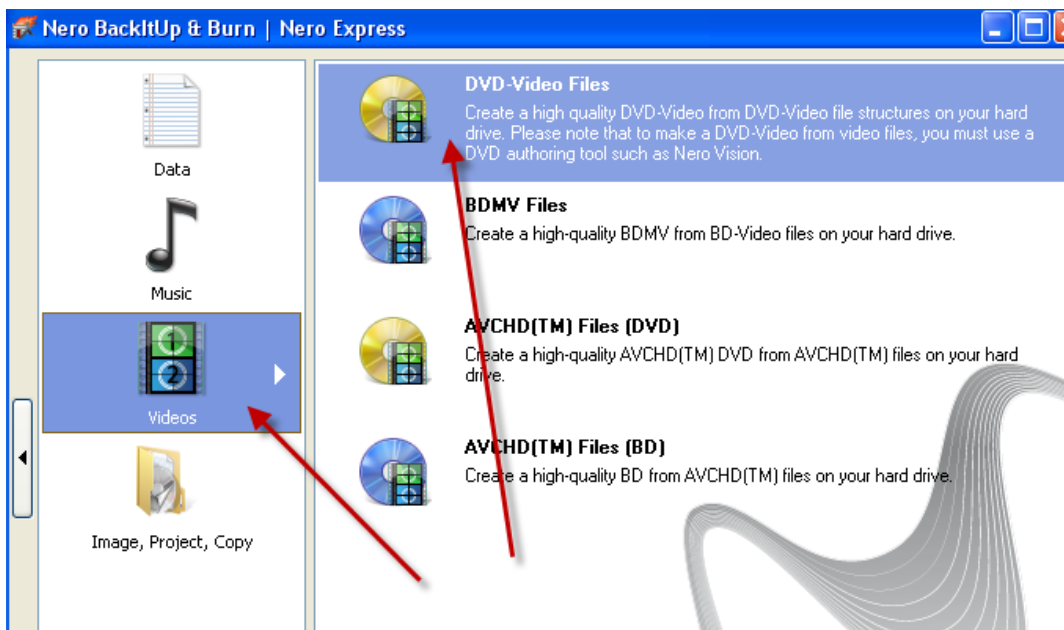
Nero BackItUp & Burn | Nero Express

Data

Music

Videos

Image, Project, Copy

DVD-Video Files
Create a high quality DVD-Video from DVD-Video file structures on your hard drive. Please note that to make a DVD-Video from video files, you must use a DVD authoring tool such as Nero Vision.

BDMV Files
Create a high-quality BDMV from BD-Video files on your hard drive.

AVCHD(TM) Files (DVD)
Create a high-quality AVCHD(TM) DVD from AVCHD(TM) files on your hard drive.

AVCHD(TM) Files (BD)
Create a high-quality BD from AVCHD(TM) files on your hard drive.